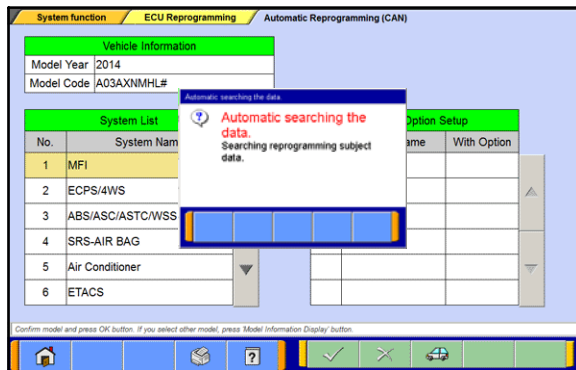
System function | ECU Reprogramming | Automatic Reprogramming (CAN)

| Vehicle Information | |
|---|---|
| Model Year | 2014 |
| Model Code | A03AXNMHL# |

| System List | |
|---|---|
| No. | System Nam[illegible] |
| 1 | MFI |
| 2 | ECPS/4WS |
| 3 | ABS/ASC/ASTC/WSS |
| 4 | SRS-AIR BAG |
| 5 | Air Conditioner |
| 6 | ETACS |

| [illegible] Option Setup | |
|---|---|
| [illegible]ame | With Option |

Automatic searching the data.

Automatic searching the data.
Searching reprogramming subject data.

Confirm model and press OK button. If you select other model, press 'Model Information Display' button.